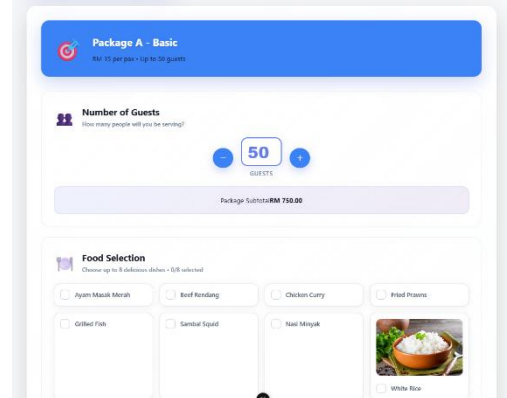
Package A - Basic

RM 15 per pax • Up to 50 guests

Number of Guests

How many people will you be serving?

−

50

+

GUESTS

Package SubtotalRM 750.00

Food Selection

Choose up to 8 delicious dishes • 0/8 selected

Ayam Masak Merah

Beef Rendang

Chicken Curry

Fried Prawns

Grilled Fish

Sambal Squid

Nasi Minyak

White Rice